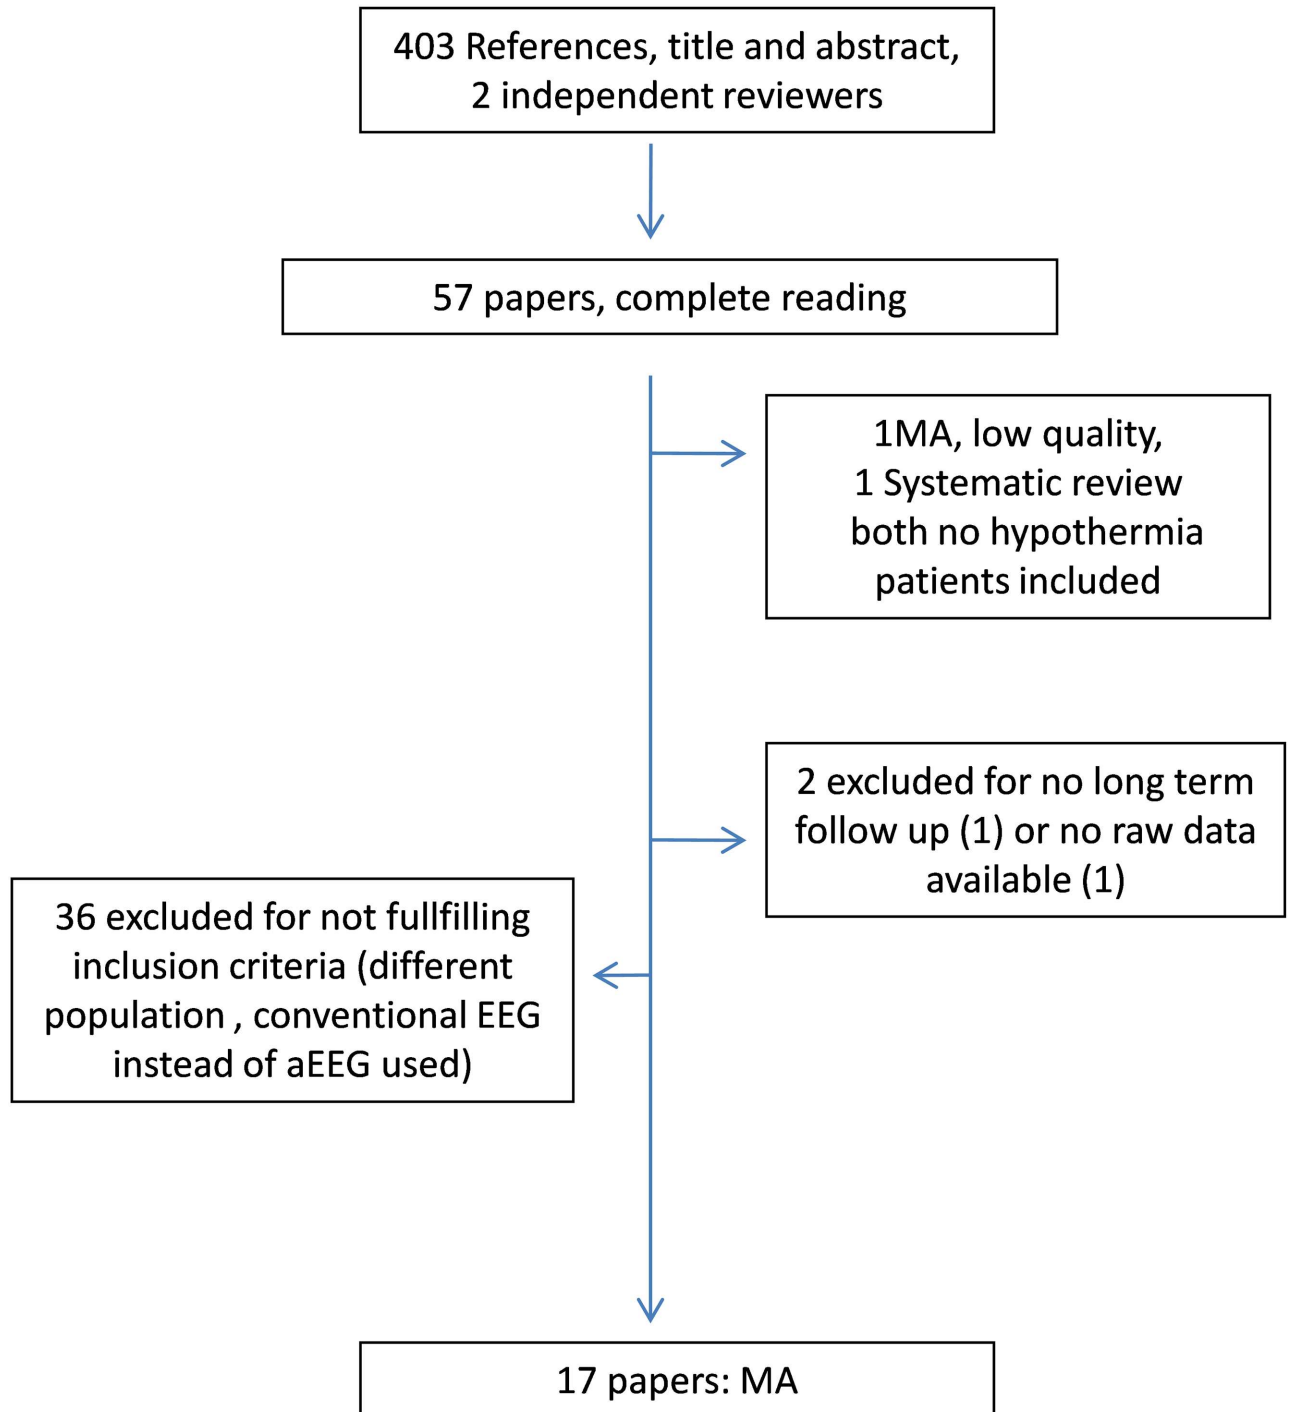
403 References, title and abstract, 2 independent reviewers

57 papers, complete reading

1MA, low quality, 1 Systematic review both no hypothermia patients included

2 excluded for no long term follow up (1) or no raw data available (1)

36 excluded for not fullfilling inclusion criteria (different population , conventional EEG instead of aEEG used)

17 papers: MA